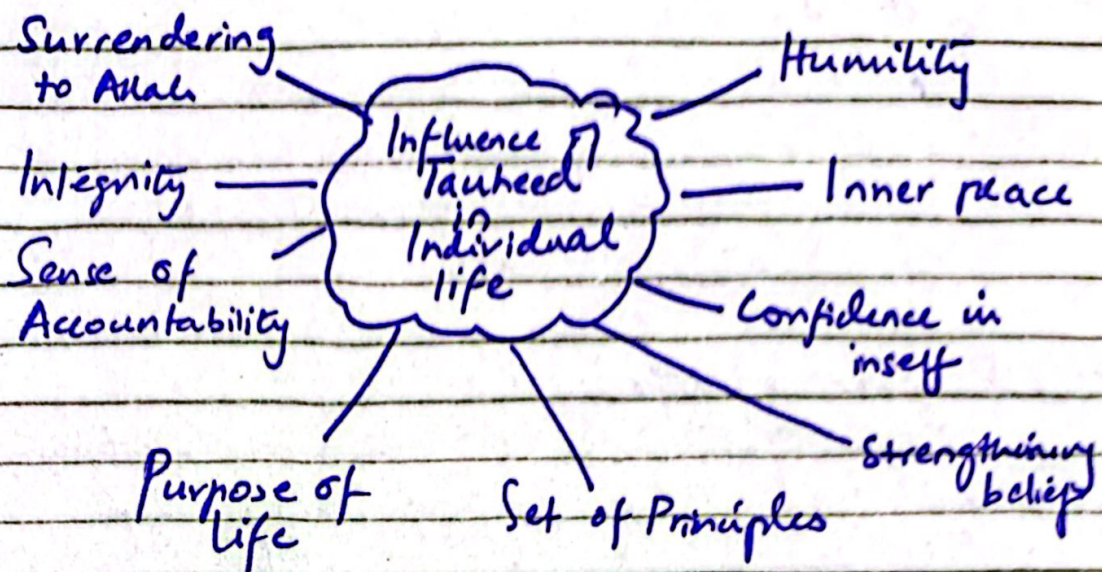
Influence of Tauheed in Individual life

Surrendering to Allah

Humility

Integrity

Inner peace

Sense of Accountability

Confidence in inself

Strengthening belief

Purpose of Life

Set of Principles